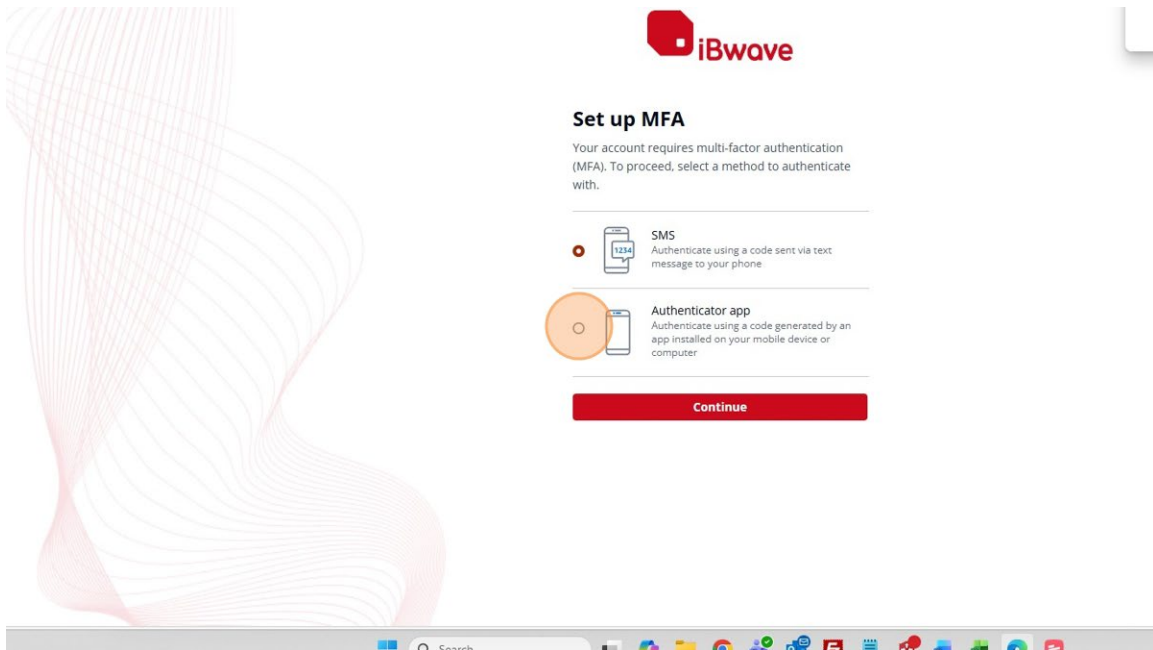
iBwave

Set up MFA

Your account requires multi-factor authentication (MFA). To proceed, select a method to authenticate with.

1234

SMS
Authenticate using a code sent via text message to your phone

Authenticator app
Authenticate using a code generated by an app installed on your mobile device or computer

Continue

Search